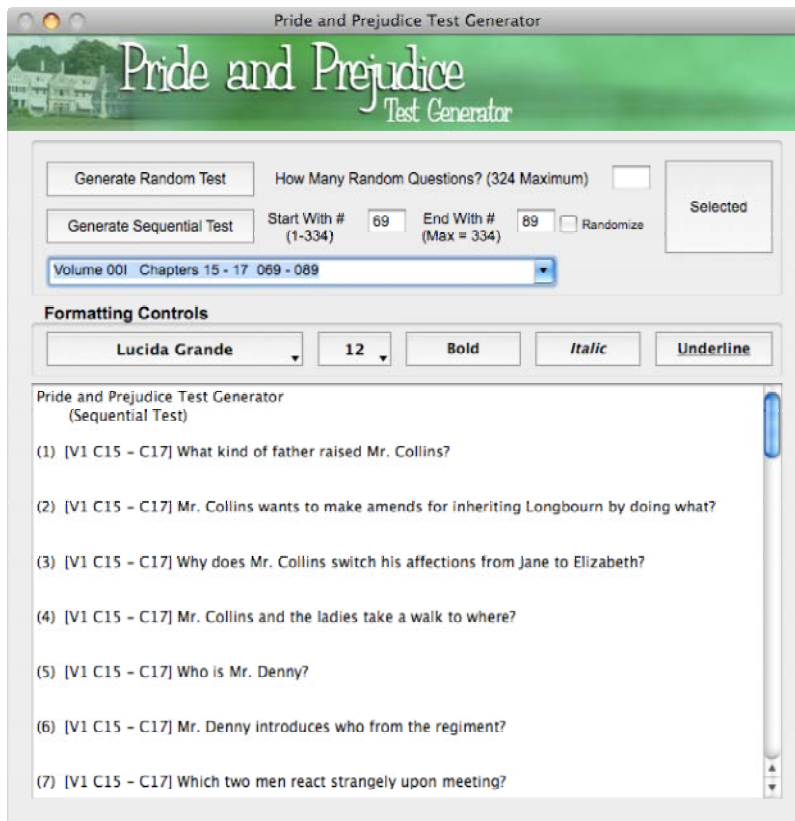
Pride and Prejudice Test Generator

Pride and Prejudice
Test Generator

Generate Random Test
How Many Random Questions? (324 Maximum)
Selected
Generate Sequential Test
Start With # (1-334)
69
End With # (Max = 334)
89
Randomize
Volume 00I Chapters 15 - 17 069 - 089

Formatting Controls
Lucida Grande
12
Bold
Italic
Underline

Pride and Prejudice Test Generator
(Sequential Test)

(1) [V1 C15 – C17] What kind of father raised Mr. Collins?

(2) [V1 C15 – C17] Mr. Collins wants to make amends for inheriting Longbourn by doing what?

(3) [V1 C15 – C17] Why does Mr. Collins switch his affections from Jane to Elizabeth?

(4) [V1 C15 – C17] Mr. Collins and the ladies take a walk to where?

(5) [V1 C15 – C17] Who is Mr. Denny?

(6) [V1 C15 – C17] Mr. Denny introduces who from the regiment?

(7) [V1 C15 – C17] Which two men react strangely upon meeting?